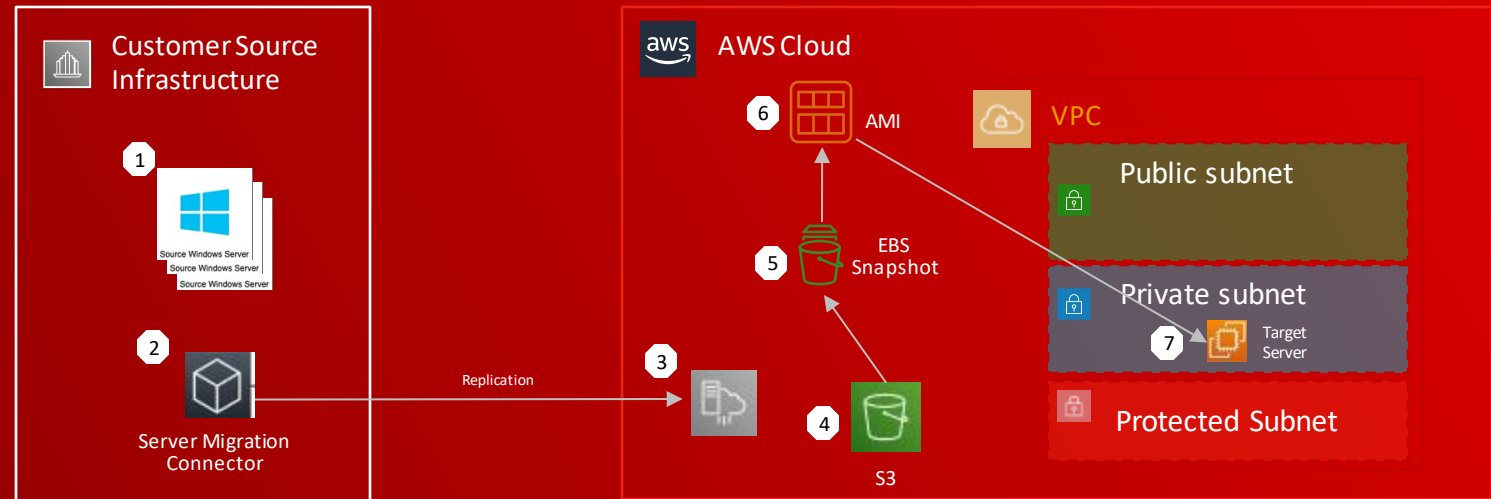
Customer Source Infrastructure

1

Source Windows Server
Source Windows Server
Source Windows Server

2

Server Migration Connector

Replication

aws AWS Cloud

6 AMI

VPC

Public subnet

5 EBS Snapshot

Private subnet

7 Target Server

3

4

S3

Protected Subnet